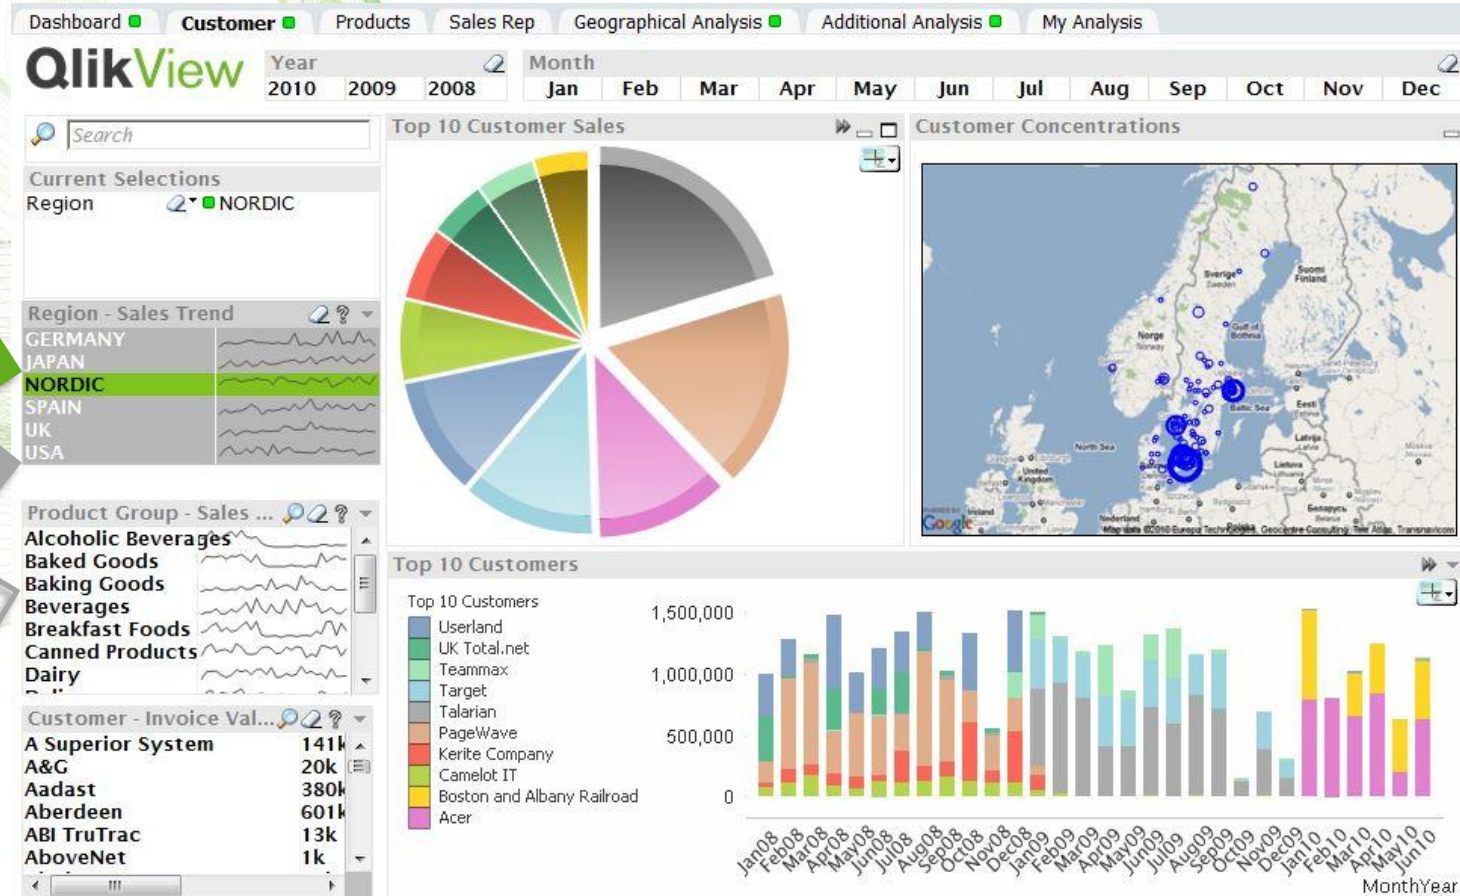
Dashboard Customer Products Sales Rep Geographical Analysis Additional Analysis My Analysis

QlikView

Year
2010 2009 2008

Month
Jan Feb Mar Apr May Jun Jul Aug Sep Oct Nov Dec

Search

Current Selections
Region NORDIC

Region - Sales Trend
GERMANY
JAPAN
NORDIC
SPAIN
UK
USA

Product Group - Sales ...
Alcoholic Beverages
Baked Goods
Baking Goods
Beverages
Breakfast Foods
Canned Products
Dairy

Customer - Invoice Val...
A Superior System 141k
A&G 20k
Aadast 380k
Aberdeen 601k
ABI TruTrac 13k
AboveNet 1k

Top 10 Customer Sales

Customer Concentrations

Sverige Sweden
Suomi Finland
Norge Norway
Gulf of Bothnia
Baltic Sea
North Sea
United Kingdom
Eesti Estonia
Latvija
Lietuva
Nederland
Ireland
Google
Map data ©2010 Europa Technologies, Geocentre Consulting, Tele Atlas, Transnavicom

Top 10 Customers

Top 10 Customers
Userland
UK Total.net
Teammax
Target
Talarian
PageWave
Kerite Company
Camelot IT
Boston and Albany Railroad
Acer

1,500,000
1,000,000
500,000
0

Jan08 Feb08 Mar08 Apr08 May08 Jun08 Jul08 Aug08 Sep08 Oct08 Nov08 Dec08 Jan09 Feb09 Mar09 Apr09 May09 Jun09 Jul09 Aug09 Sep09 Oct09 Nov09 Dec09 Jan10 Feb10 Mar10 Apr10 May10 Jun10

MonthYear